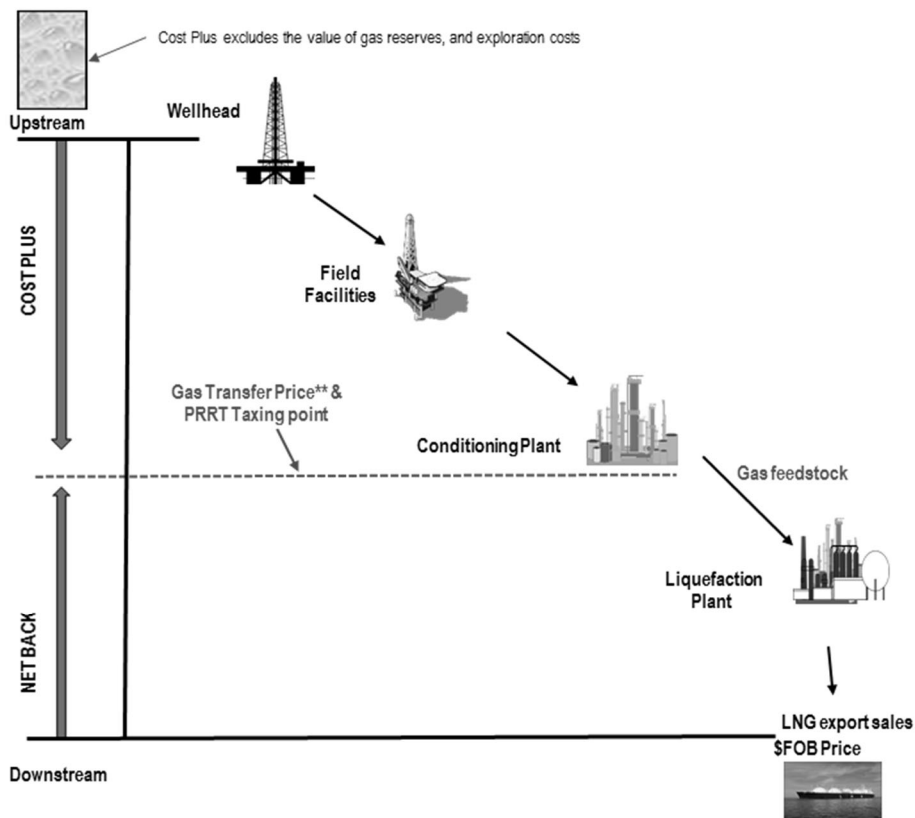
Cost Plus excludes the value of gas reserves, and exploration costs

Upstream

Wellhead

COST PLUS

Field Facilities

Gas Transfer Price** & PRRT Taxing point

Conditioning Plant

Gas feedstock

NET BACK

Liquefaction Plant

LNG export sales $FOB Price

Downstream